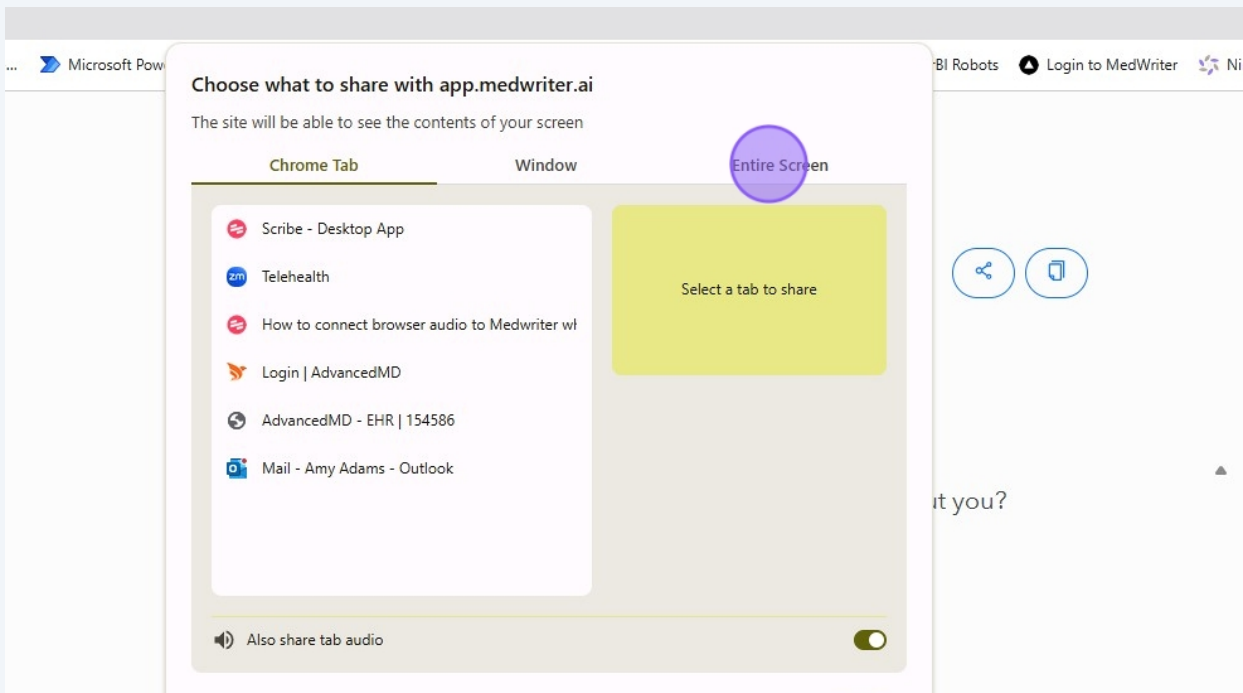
... Microsoft Pow BI Robots Login to MedWriter Ni

Choose what to share with app.medwriter.ai

The site will be able to see the contents of your screen

Chrome Tab Window Entire Screen

Scribe - Desktop App

Telehealth

How to connect browser audio to Medwriter wl

Login | AdvancedMD

AdvancedMD - EHR | 154586

Mail - Amy Adams - Outlook

Select a tab to share

Also share tab audio

ıt you?